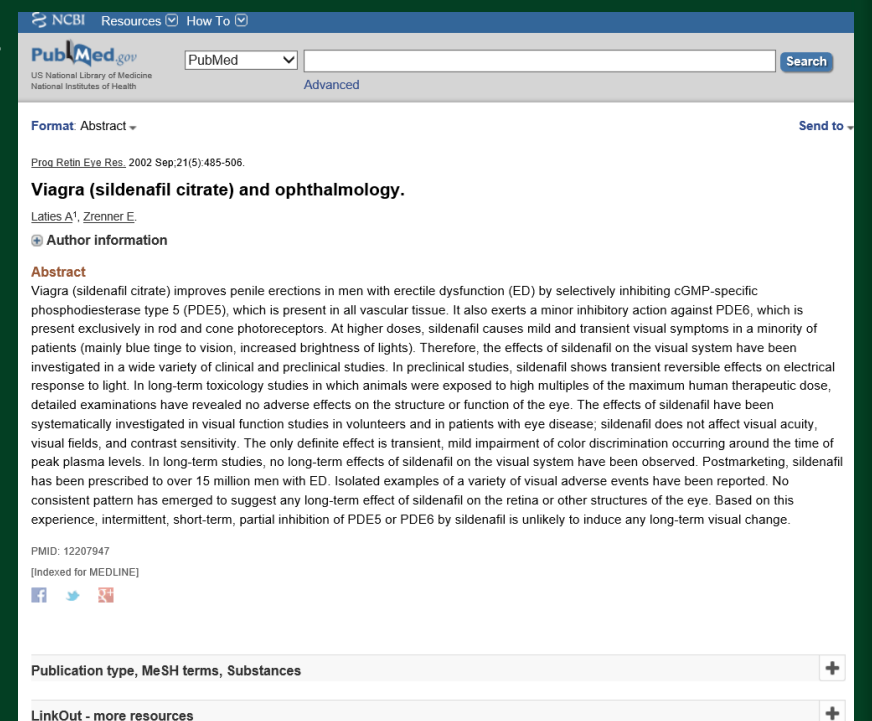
NCBI Resources How To

PubMed.gov
US National Library of Medicine
National Institutes of Health

PubMed
Search
Advanced

Format: Abstract
Send to

Prog Retin Eye Res. 2002 Sep;21(5):485-506.

Viagra (sildenafil citrate) and ophthalmology.

Laties A¹, Zrenner E.

Author information

Abstract

Viagra (sildenafil citrate) improves penile erections in men with erectile dysfunction (ED) by selectively inhibiting cGMP-specific phosphodiesterase type 5 (PDE5), which is present in all vascular tissue. It also exerts a minor inhibitory action against PDE6, which is present exclusively in rod and cone photoreceptors. At higher doses, sildenafil causes mild and transient visual symptoms in a minority of patients (mainly blue tinge to vision, increased brightness of lights). Therefore, the effects of sildenafil on the visual system have been investigated in a wide variety of clinical and preclinical studies. In preclinical studies, sildenafil shows transient reversible effects on electrical response to light. In long-term toxicology studies in which animals were exposed to high multiples of the maximum human therapeutic dose, detailed examinations have revealed no adverse effects on the structure or function of the eye. The effects of sildenafil have been systematically investigated in visual function studies in volunteers and in patients with eye disease; sildenafil does not affect visual acuity, visual fields, and contrast sensitivity. The only definite effect is transient, mild impairment of color discrimination occurring around the time of peak plasma levels. In long-term studies, no long-term effects of sildenafil on the visual system have been observed. Postmarketing, sildenafil has been prescribed to over 15 million men with ED. Isolated examples of a variety of visual adverse events have been reported. No consistent pattern has emerged to suggest any long-term effect of sildenafil on the retina or other structures of the eye. Based on this experience, intermittent, short-term, partial inhibition of PDE5 or PDE6 by sildenafil is unlikely to induce any long-term visual change.

PMID: 12207947
[Indexed for MEDLINE]

Publication type, MeSH terms, Substances

LinkOut - more resources